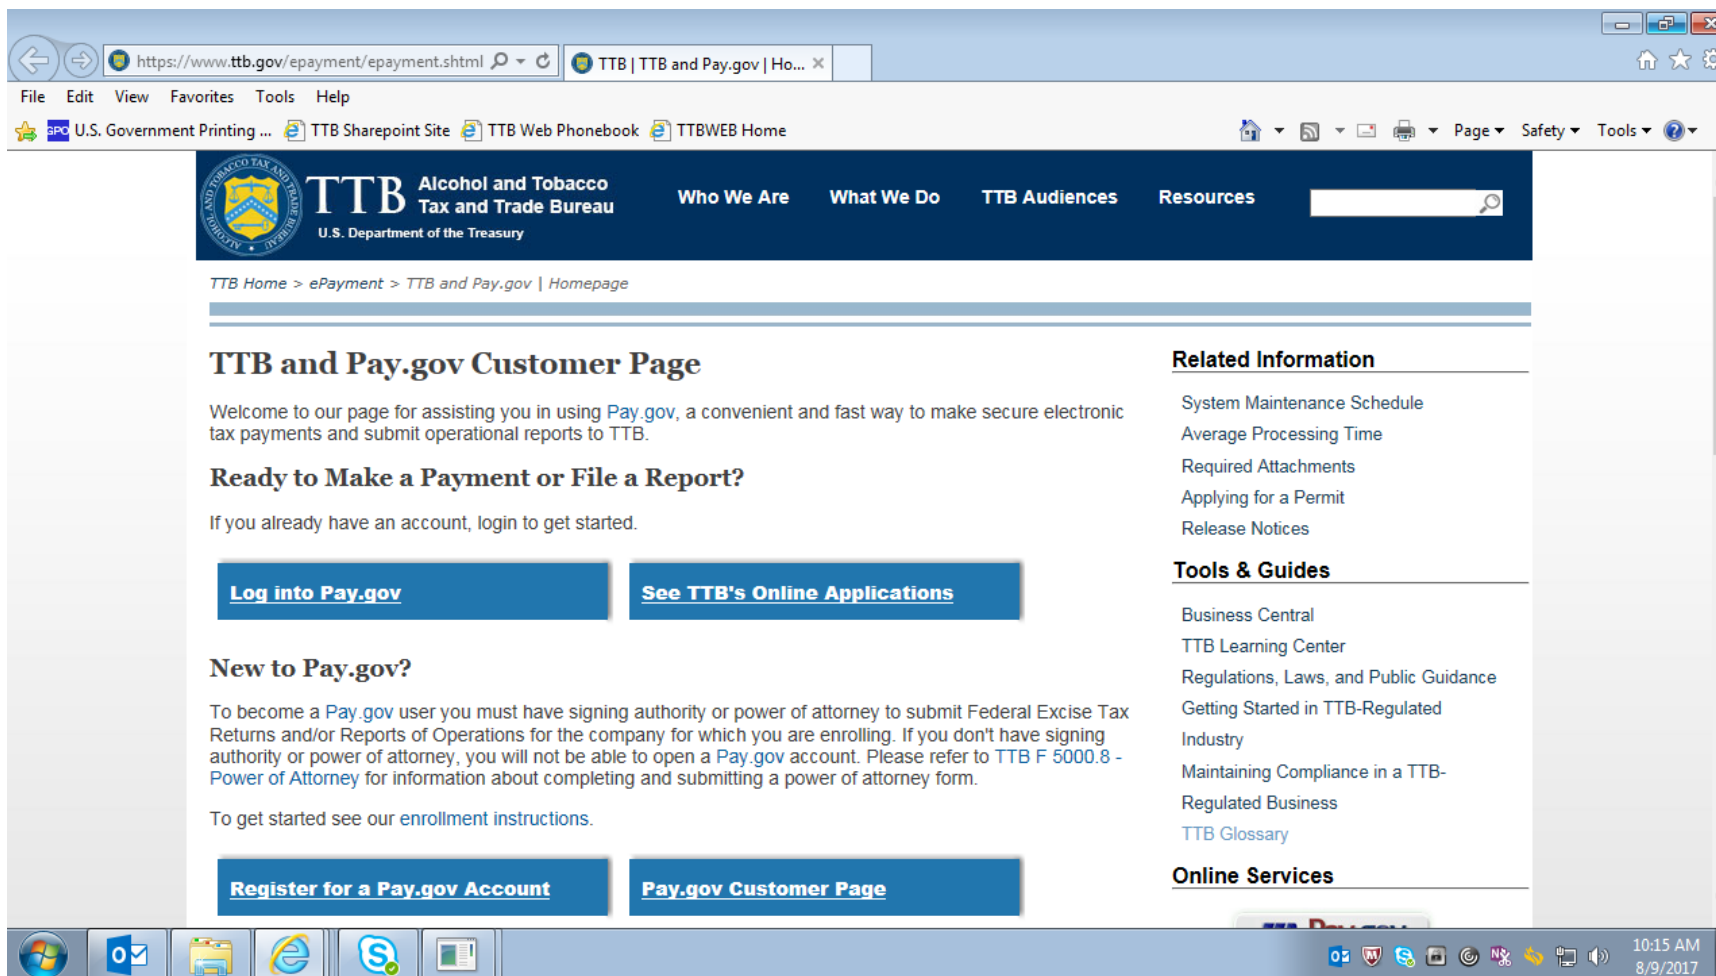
https://www.ttb.gov/epayment/epayment.shtml
TTB | TTB and Pay.gov | Ho... ×

File Edit View Favorites Tools Help

U.S. Government Printing ... TTB Sharepoint Site TTB Web Phonebook TTBWEB Home

Page ▾ Safety ▾ Tools ▾

TTB Alcohol and Tobacco Tax and Trade Bureau
U.S. Department of the Treasury

Who We Are What We Do TTB Audiences Resources

TTB Home > ePayment > TTB and Pay.gov | Homepage

TTB and Pay.gov Customer Page

Welcome to our page for assisting you in using Pay.gov, a convenient and fast way to make secure electronic tax payments and submit operational reports to TTB.

Ready to Make a Payment or File a Report?

If you already have an account, login to get started.

Log into Pay.gov

See TTB's Online Applications

New to Pay.gov?

To become a Pay.gov user you must have signing authority or power of attorney to submit Federal Excise Tax Returns and/or Reports of Operations for the company for which you are enrolling. If you don't have signing authority or power of attorney, you will not be able to open a Pay.gov account. Please refer to TTB F 5000.8 - Power of Attorney for information about completing and submitting a power of attorney form.

To get started see our enrollment instructions.

Register for a Pay.gov Account

Pay.gov Customer Page

Related Information

System Maintenance Schedule
Average Processing Time
Required Attachments
Applying for a Permit
Release Notices

Tools & Guides

Business Central
TTB Learning Center
Regulations, Laws, and Public Guidance
Getting Started in TTB-Regulated Industry
Maintaining Compliance in a TTB-Regulated Business
TTB Glossary

Online Services

10:15 AM
8/9/2017